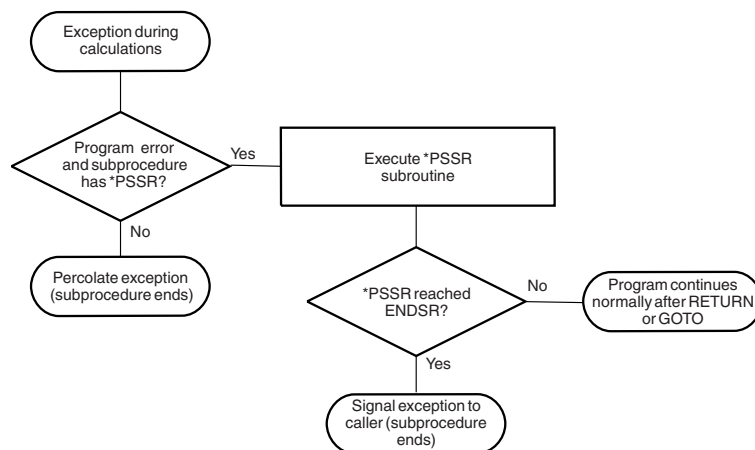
Exception during calculations

Program error and subprocedure has *PSSR?

Yes

Execute *PSSR subroutine

No

Percolate exception (subprocedure ends)

*PSSR reached ENDSR?

No

Program continues normally after RETURN or GOTO

Yes

Signal exception to caller (subprocedure ends)